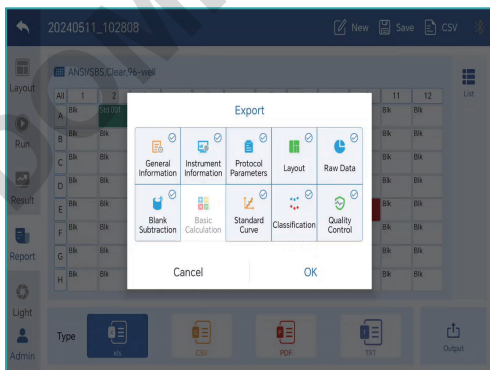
20240511_102808

New Save CSV

Layout

Run

Result

Report

Light

Admin

ANSI/SBS Clear96-well

List

| All | 1 | 2 | 11 | 12 |
|---|---|---|---|---|
| A | Blk | Std 001 | Blk | Blk |
| B | Blk | Blk | Blk | Blk |
| C | Blk | Blk | Blk | Blk |
| D | Blk | Blk | Blk | Blk |
| E | Blk | Blk | Blk | Blk |
| F | Blk | Blk | Blk | Blk |
| G | Blk | Blk | Blk | Blk |
| H | Blk | Blk | Blk | Blk |

Export

General Information
Instrument Information
Protocol Parameters
Layout
Raw Data
Blank Subtraction
Basic Calculation
Standard Curve
Classification
Quality Control

Cancel
OK

Type
xls
CSV
PDF
TXT
Output